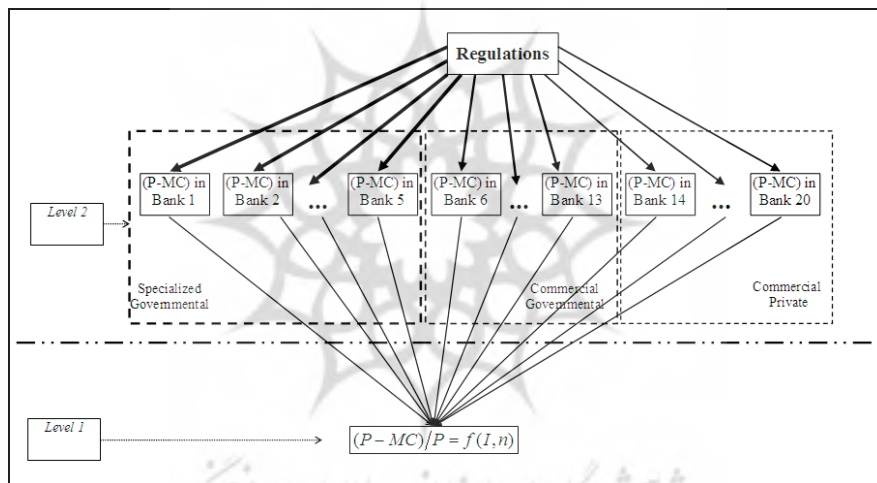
Regulations

Level 2

(P-MC) in Bank 1

(P-MC) in Bank 2

…

(P-MC) in Bank 5

(P-MC) in Bank 6

…

(P-MC) in Bank 13

(P-MC) in Bank 14

…

(P-MC) in Bank 20

Specialized Governmental

Commercial Governmental

Commercial Private

Level 1

$(P-MC)/P = f(I,n)$